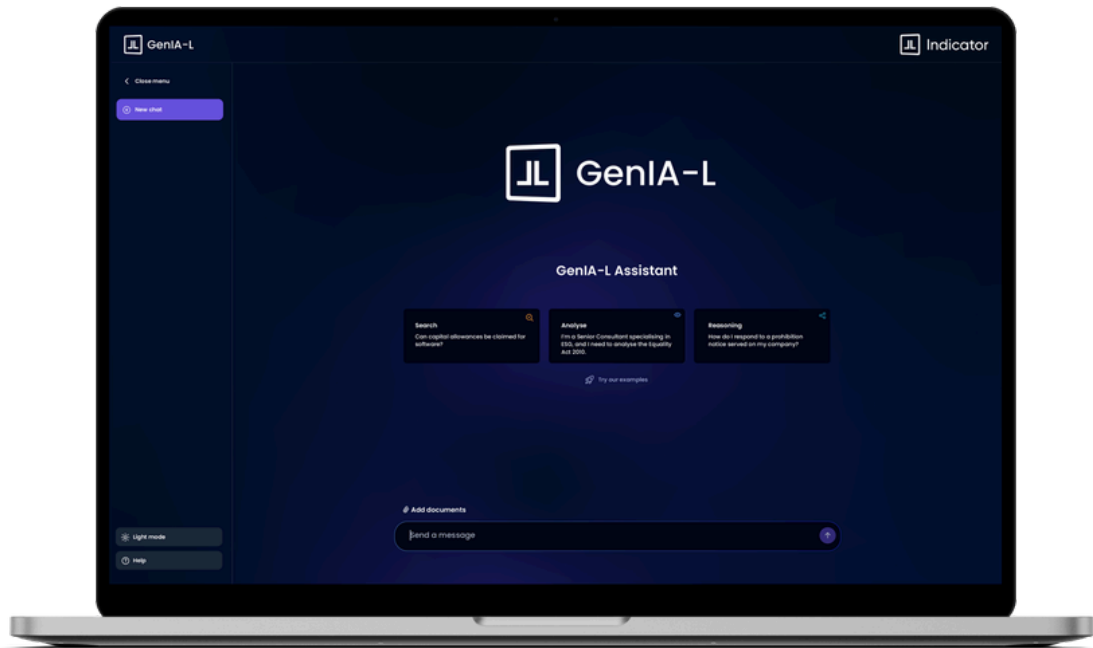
GenIA-L

Indicator

Close menu

New chat

GenIA-L

GenIA-L Assistant

Search
Can capital allowances be claimed for software?

Analyse
I'm a Senior Consultant specialising in ESG, and I need to analyse the Equality Act 2010.

Reasoning
How do I respond to a prohibition notice served on my company?

Try our examples

Add documents

Send a message

Light mode

Help